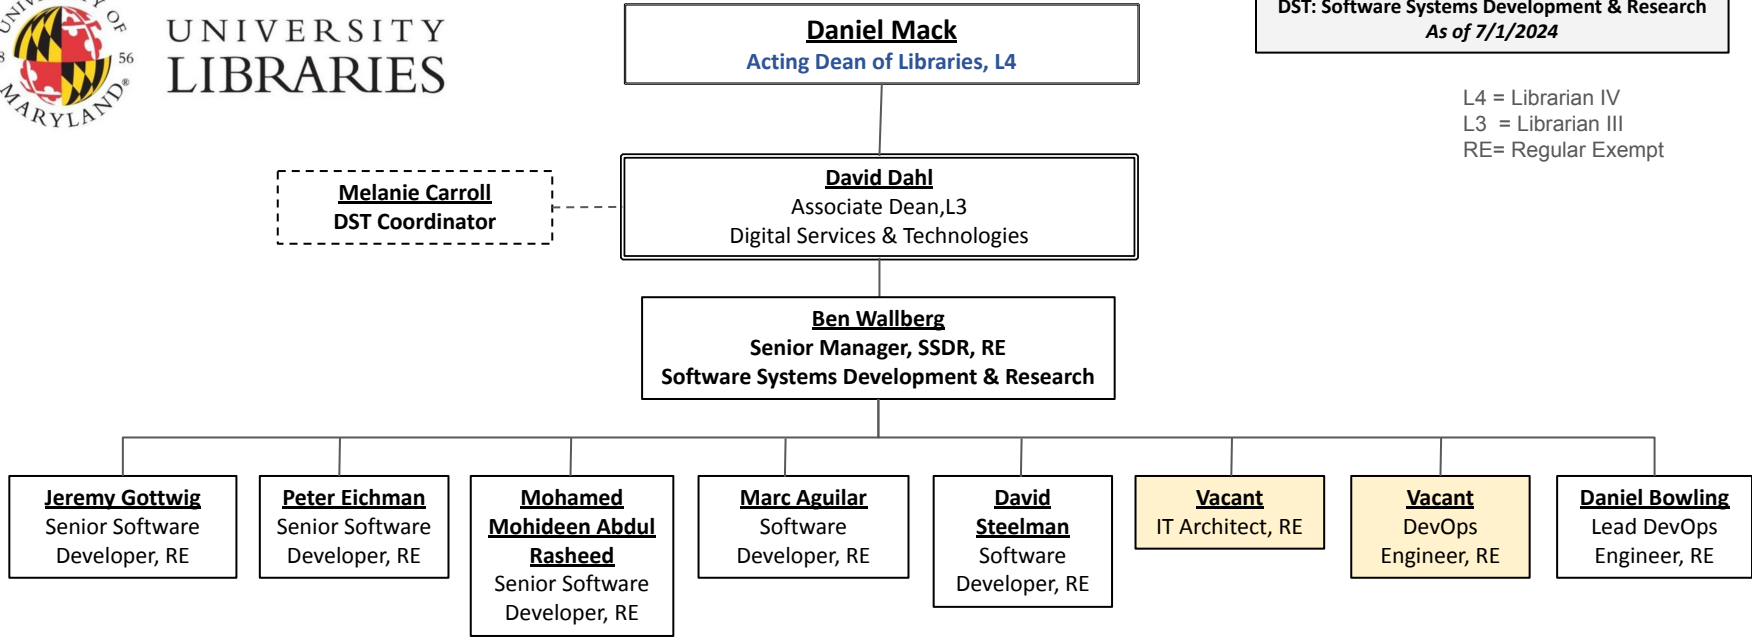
UNIVERSITY OF MARYLAND 1856

UNIVERSITY LIBRARIES

Daniel Mack
Acting Dean of Libraries, L4

DST: Software Systems Development & Research
As of 7/1/2024

L4 = Librarian IV
L3 = Librarian III
RE= Regular Exempt

Melanie Carroll
DST Coordinator

David Dahl
Associate Dean,L3
Digital Services & Technologies

Ben Wallberg
Senior Manager, SSDR, RE
Software Systems Development & Research

Jeremy Gottwig
Senior Software Developer, RE

Peter Eichman
Senior Software Developer, RE

Mohamed Mohideen Abdul Rasheed
Senior Software Developer, RE

Marc Aguilar
Software Developer, RE

David Steelman
Software Developer, RE

Vacant
IT Architect, RE

Vacant
DevOps Engineer, RE

Daniel Bowling
Lead DevOps Engineer, RE